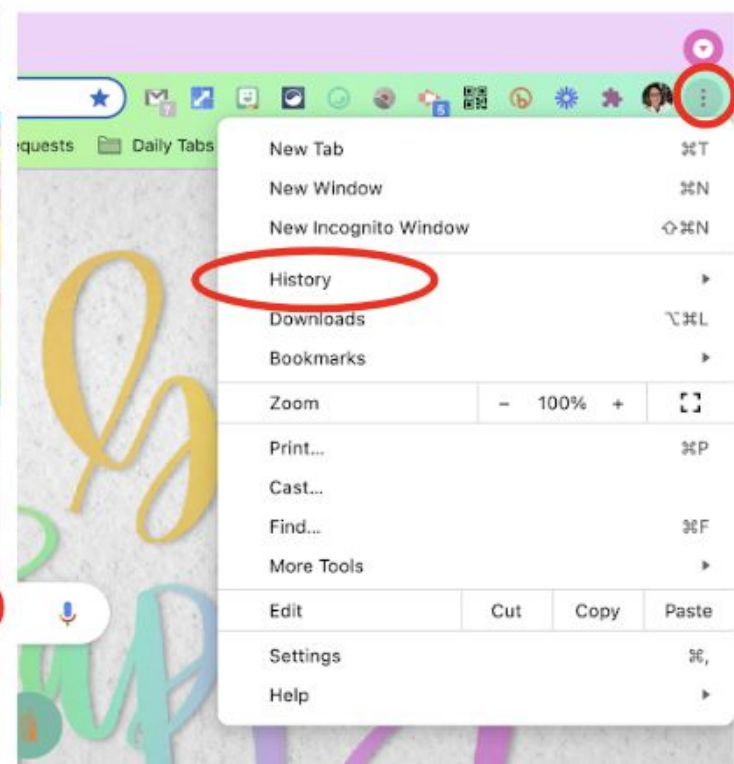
equests Daily Tabs

| | | | |
|---|---|---|---|
| New Tab | | | ⌘T |
| New Window | | | ⌘N |
| New Incognito Window | | | ⇧⌘N |
| History | | | ▸ |
| Downloads | | | ⌥⌘L |
| Bookmarks | | | ▸ |
| Zoom | – | 100% + | |
| Print... | | | ⌘P |
| Cast... | | | |
| Find... | | | ⌘F |
| More Tools | | | ▸ |
| Edit | Cut | Copy | Paste |
| Settings | | | ⌘, |
| Help | | | ▸ |